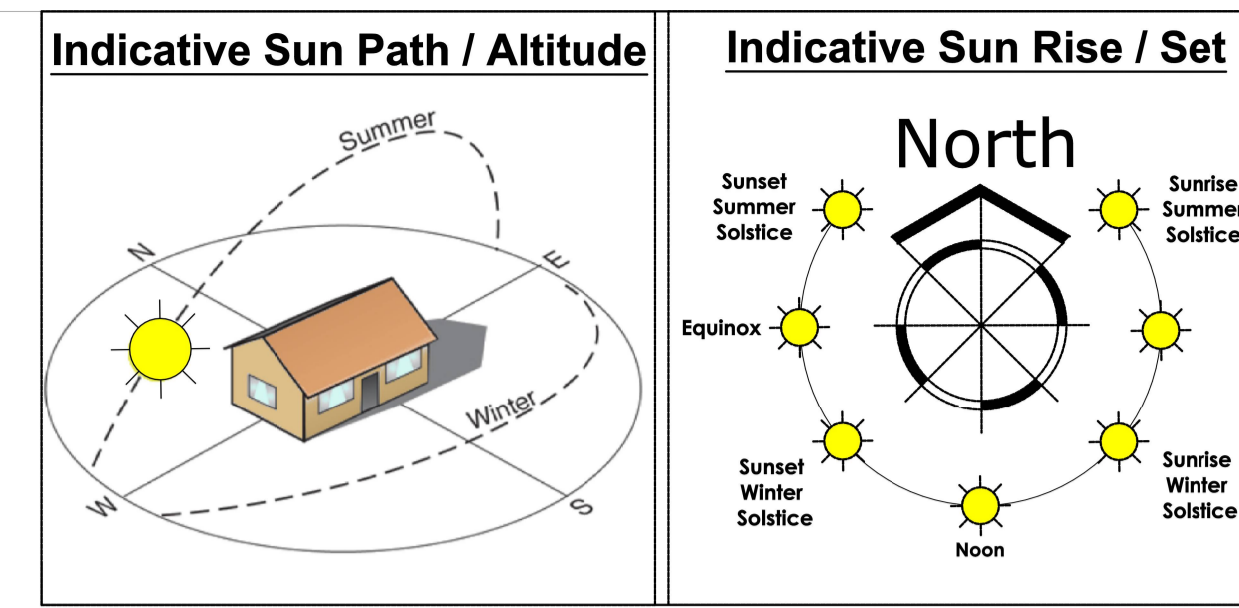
Indicative Sun Path / Altitude

Summer

N

E

Winter

W

S

Indicative Sun Rise / Set

North

Sunset Summer Solstice

Sunrise Summer Solstice

Equinox

Sunset Winter Solstice

Sunrise Winter Solstice

Noon